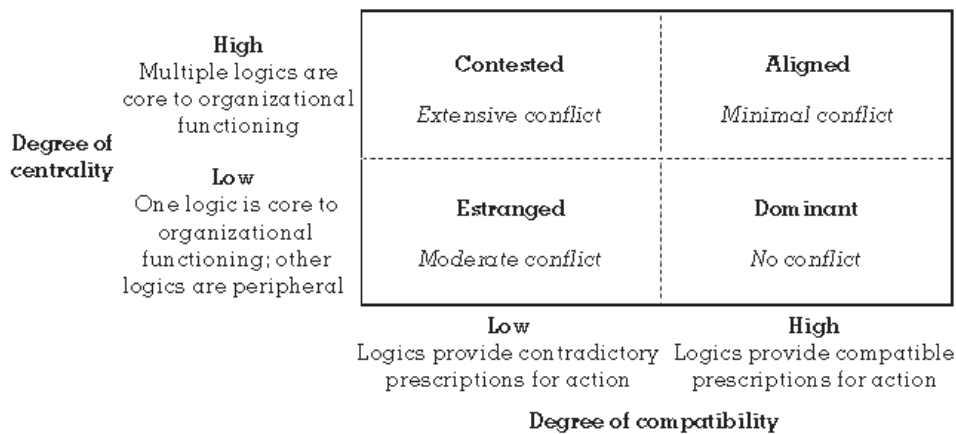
Degree of centrality

High
Multiple logics are core to organizational functioning

Low
One logic is core to organizational functioning; other logics are peripheral

| Contested<br>*Extensive conflict* | Aligned<br>*Minimal conflict* |
|---|---|
| Estranged<br>*Moderate conflict* | Dominant<br>*No conflict* |

Low
Logics provide contradictory prescriptions for action

High
Logics provide compatible prescriptions for action

Degree of compatibility